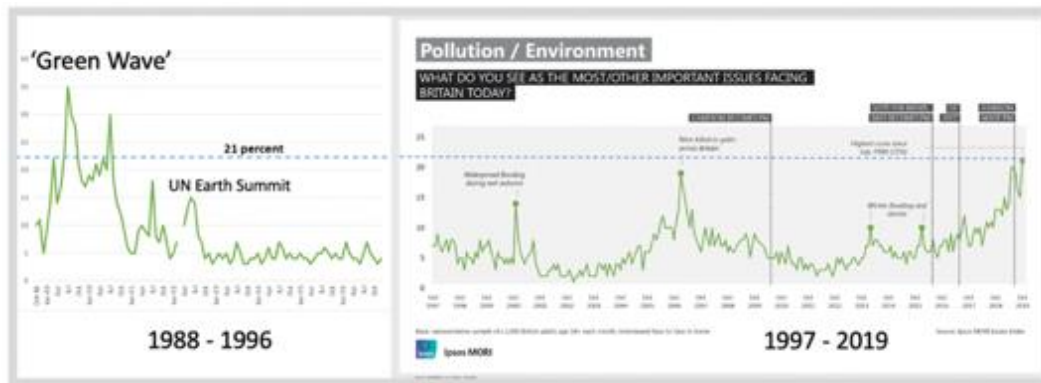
'Green Wave'

21 percent

UN Earth Summit

1988 - 1996

Pollution / Environment

WHAT DO YOU SEE AS THE MOST/OTHER IMPORTANT ISSUES FACING BRITAIN TODAY?

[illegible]

Widespread flooding during wet autumn

New debate on public service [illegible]

Highest score since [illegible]

Winter flooding and storms

25

20

15

10

5

0

1997 - 2019

Ipsos MORI